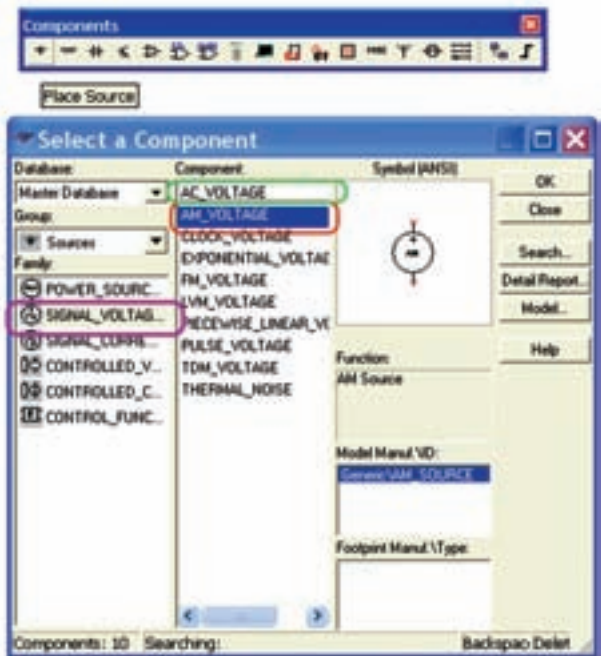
Components

Place Source

Select a Component

Database:
Master Database
Group:
Sources
Family:
POWER_SOURC...
SIGNAL_VOLTAG...
SIGNAL_CURRE...
CONTROLLED_V...
CONTROLLED_C...
CONTROL_FUNC...

Component:
AC_VOLTAGE
AM_VOLTAGE
CLOCK_VOLTAGE
EXPONENTIAL_VOLTAG
FM_VOLTAGE
LVM_VOLTAGE
PIECEWISE_LINEAR_VC
PULSE_VOLTAGE
TDM_VOLTAGE
THERMAL_NOISE

Symbol (ANSI)

Function:
AM Source

Model Manuf.\ID:
Generic\AM_SOURCE

Footprint Manuf.\Type:

OK
Close
Search...
Detail Report...
Model...
Help

Components: 10 Searching: Backspac Delet